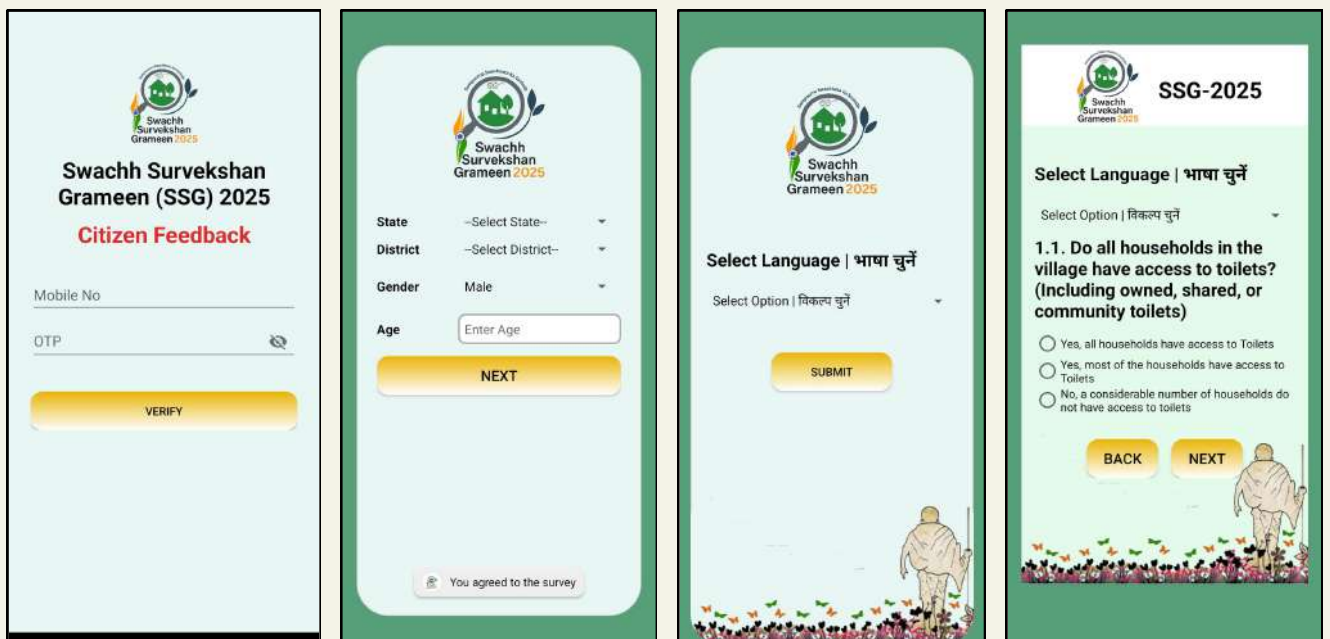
Swachh Survekshan Grameen 2025

Swachh Survekshan Grameen (SSG) 2025

Citizen Feedback

Mobile No

OTP

VERIFY

Swachh Survekshan Grameen 2025

State --Select State--

District --Select District--

Gender Male

Age Enter Age

NEXT

You agreed to the survey

Swachh Survekshan Grameen 2025

Select Language | भाषा चुनें

Select Option | विकल्प चुनें

SUBMIT

Swachh Survekshan Grameen 2025

SSG-2025

Select Language | भाषा चुनें

Select Option | विकल्प चुनें

1.1. Do all households in the village have access to toilets? (Including owned, shared, or community toilets)

Yes, all households have access to Toilets

Yes, most of the households have access to Toilets

No, a considerable number of households do not have access to toilets

BACK

NEXT